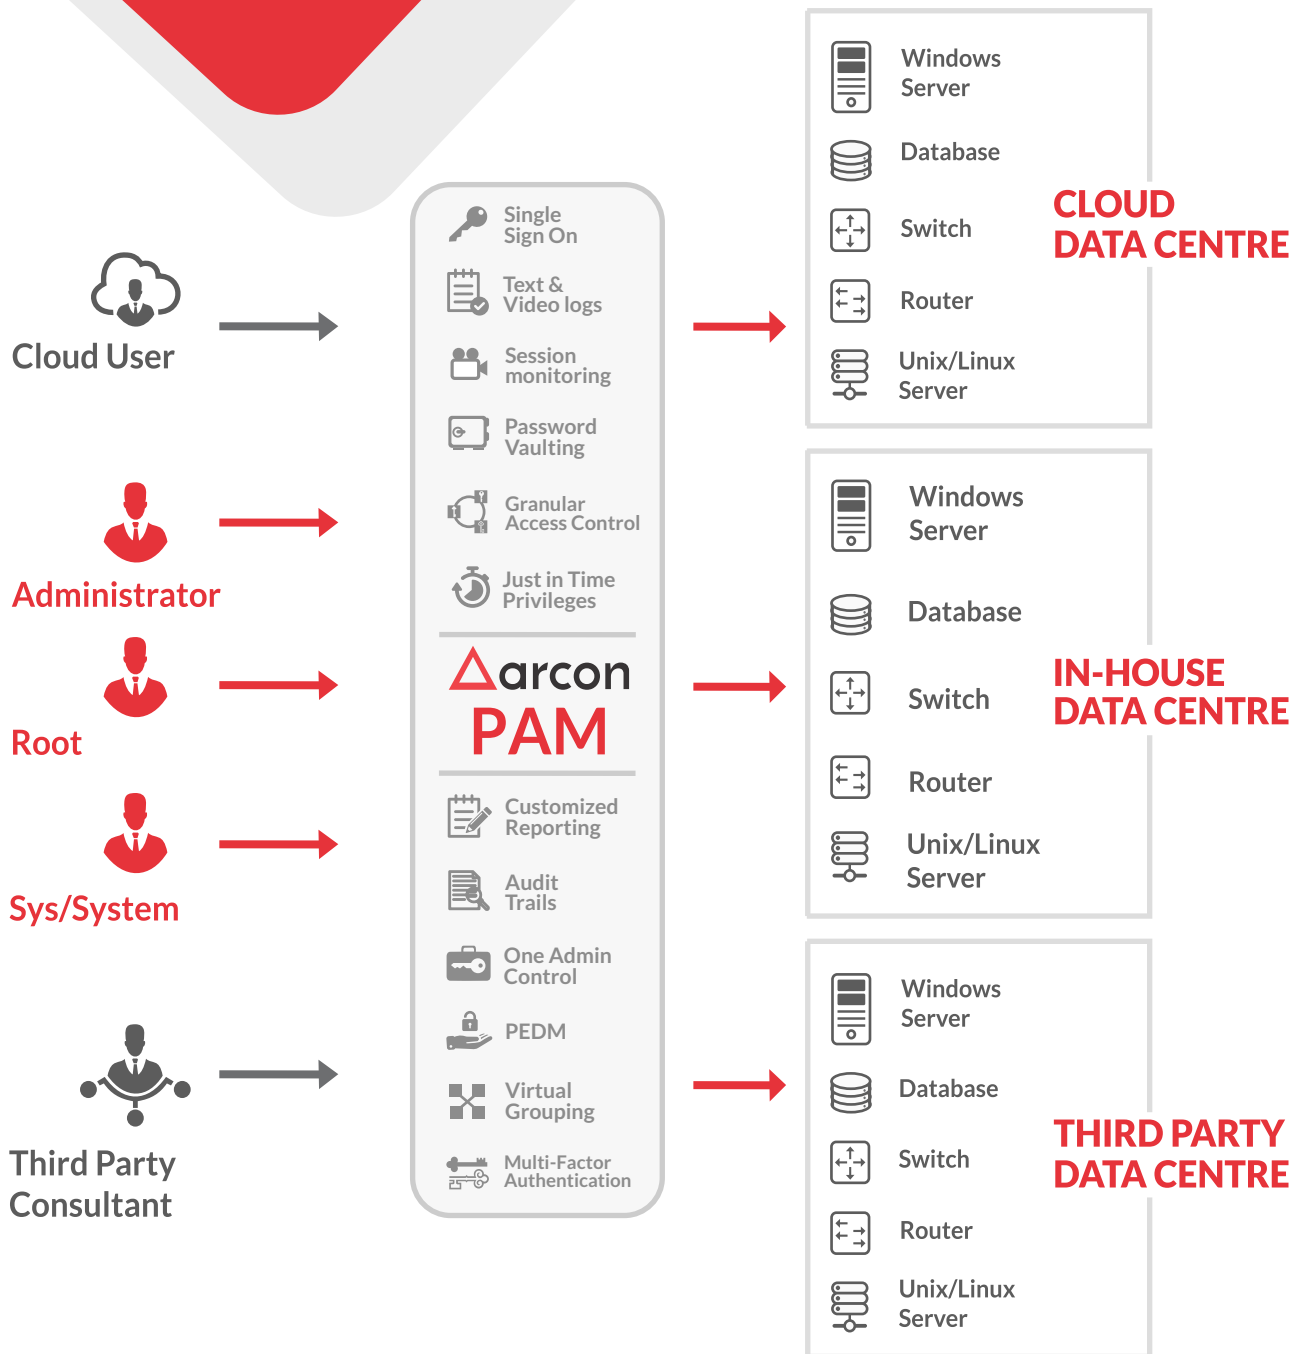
Cloud User

Administrator

Root

Sys/System

Third Party Consultant

Single Sign On

Text & Video logs

Session monitoring

Password Vaulting

Granular Access Control

Just in Time Privileges

arcon
PAM

Customized Reporting

Audit Trails

One Admin Control

PEDM

Virtual Grouping

Multi-Factor Authentication

Windows Server

Database

Switch

Router

Unix/Linux Server

CLOUD DATA CENTRE

Windows Server

Database

Switch

Router

Unix/Linux Server

IN-HOUSE DATA CENTRE

Windows Server

Database

Switch

Router

Unix/Linux Server

THIRD PARTY DATA CENTRE